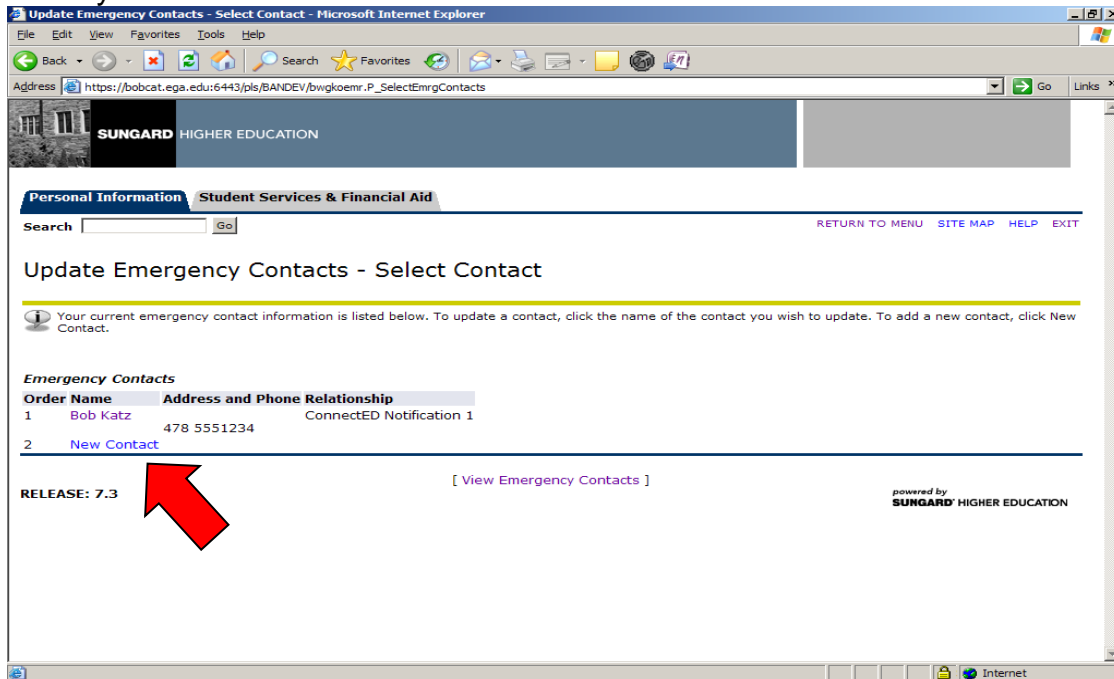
Update Emergency Contacts - Select Contact - Microsoft Internet Explorer

File Edit View Favorites Tools Help

Back Search Favorites

Address https://bobcat.ega.edu:6443/pls/BANDEV/bwgkoemr.P_SelectEmrgContacts Go Links

SUNGARD HIGHER EDUCATION

Personal Information Student Services & Financial Aid

Search Go

RETURN TO MENU SITE MAP HELP EXIT

Update Emergency Contacts - Select Contact

Your current emergency contact information is listed below. To update a contact, click the name of the contact you wish to update. To add a new contact, click New Contact.

Emergency Contacts

| Order | Name | Address and Phone | Relationship |
|---|---|---|---|
| 1 | Bob Katz | 478 5551234 | ConnectED Notification 1 |
| 2 | New Contact | | |

[ View Emergency Contacts ]

RELEASE: 7.3

powered by SUNGARD HIGHER EDUCATION

Internet